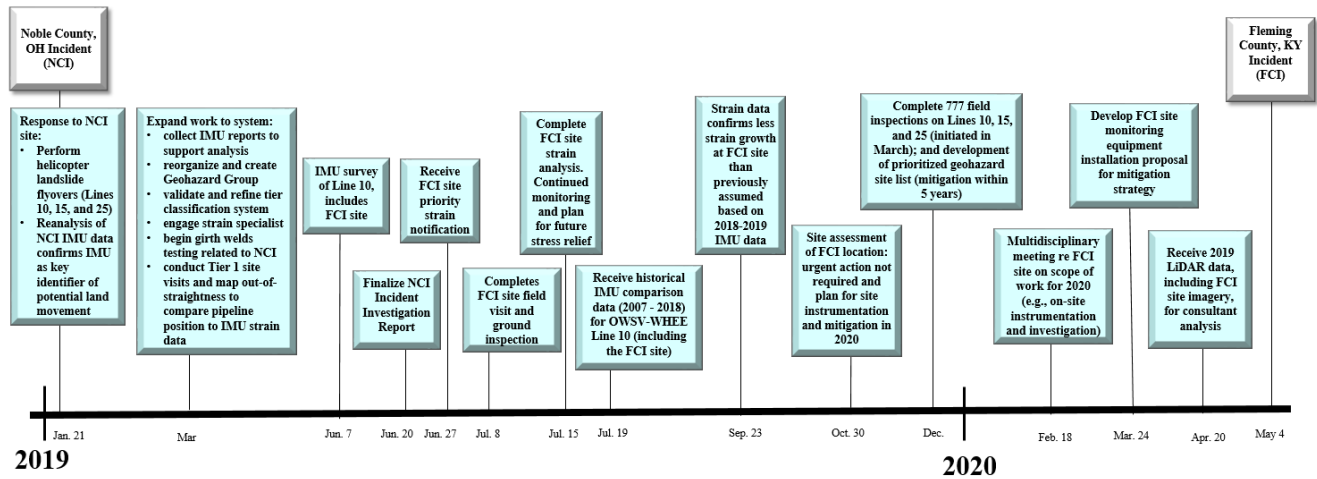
Noble County, OH Incident (NCI)

Response to NCI site:
• Perform helicopter landslide flyovers (Lines 10, 15, and 25)
• Reanalysis of NCI IMU data confirms IMU as key identifier of potential land movement

Expand work to system:
• collect IMU reports to support analysis
• reorganize and create Geohazard Group
• validate and refine tier classification system
• engage strain specialist
• begin girth welds testing related to NCI
• conduct Tier 1 site visits and map out-of-straightness to compare pipeline position to IMU strain data

IMU survey of Line 10, includes FCI site

Finalize NCI Incident Investigation Report

Receive FCI site priority strain notification

Completes FCI site field visit and ground inspection

Complete FCI site strain analysis. Continued monitoring and plan for future stress relief

Receive historical IMU comparison data (2007 - 2018) for OWSV-WHEE Line 10 (including the FCI site)

Strain data confirms less strain growth at FCI site than previously assumed based on 2018-2019 IMU data

Site assessment of FCI location: urgent action not required and plan for site instrumentation and mitigation in 2020

Complete 777 field inspections on Lines 10, 15, and 25 (initiated in March); and development of prioritized geohazard site list (mitigation within 5 years)

Multidisciplinary meeting re FCI site on scope of work for 2020 (e.g., on-site instrumentation and investigation)

Develop FCI site monitoring equipment installation proposal for mitigation strategy

Receive 2019 LiDAR data, including FCI site imagery, for consultant analysis

Fleming County, KY Incident (FCI)

Jan. 21 Mar Jun. 7 Jun. 20 Jun. 27 Jul. 8 Jul. 15 Jul. 19 Sep. 23 Oct. 30 Dec. Feb. 18 Mar. 24 Apr. 20 May 4

2019

2020